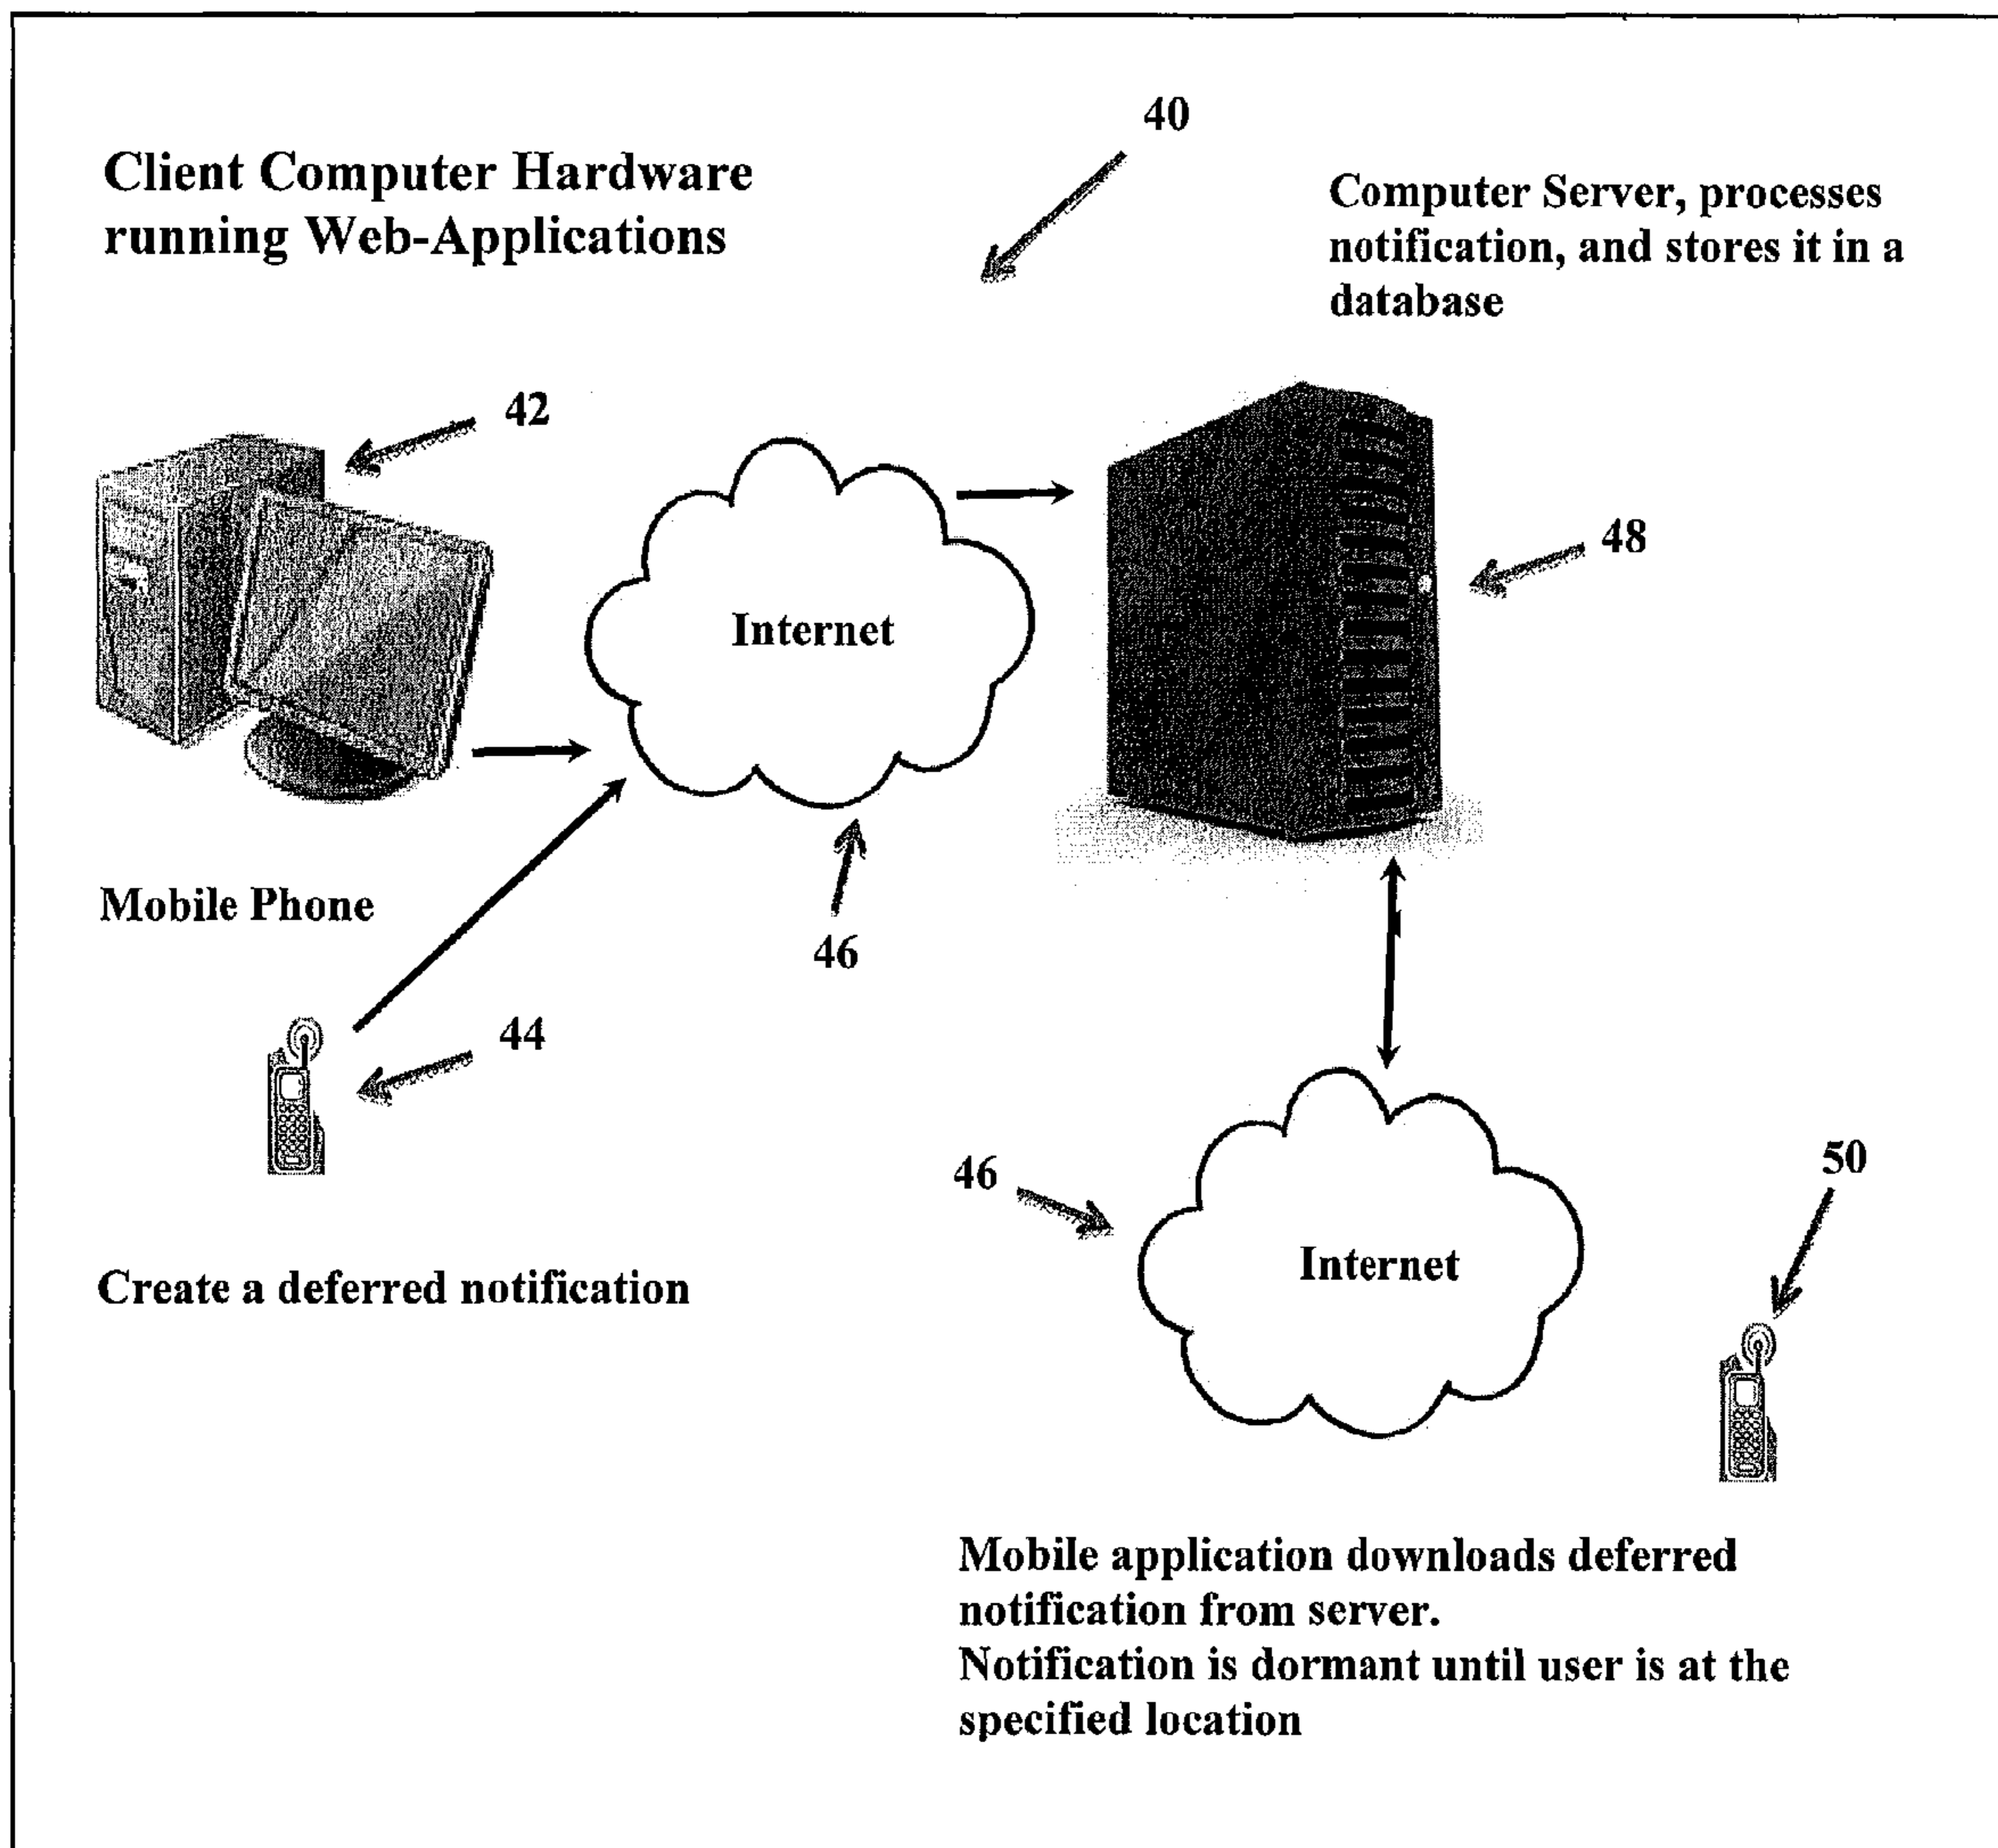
40

Client Computer Hardware running Web-Applications

Computer Server, processes notification, and stores it in a database

42

Internet

48

Mobile Phone

46

44

46

Internet

50

Create a deferred notification

Mobile application downloads deferred notification from server.
Notification is dormant until user is at the specified location